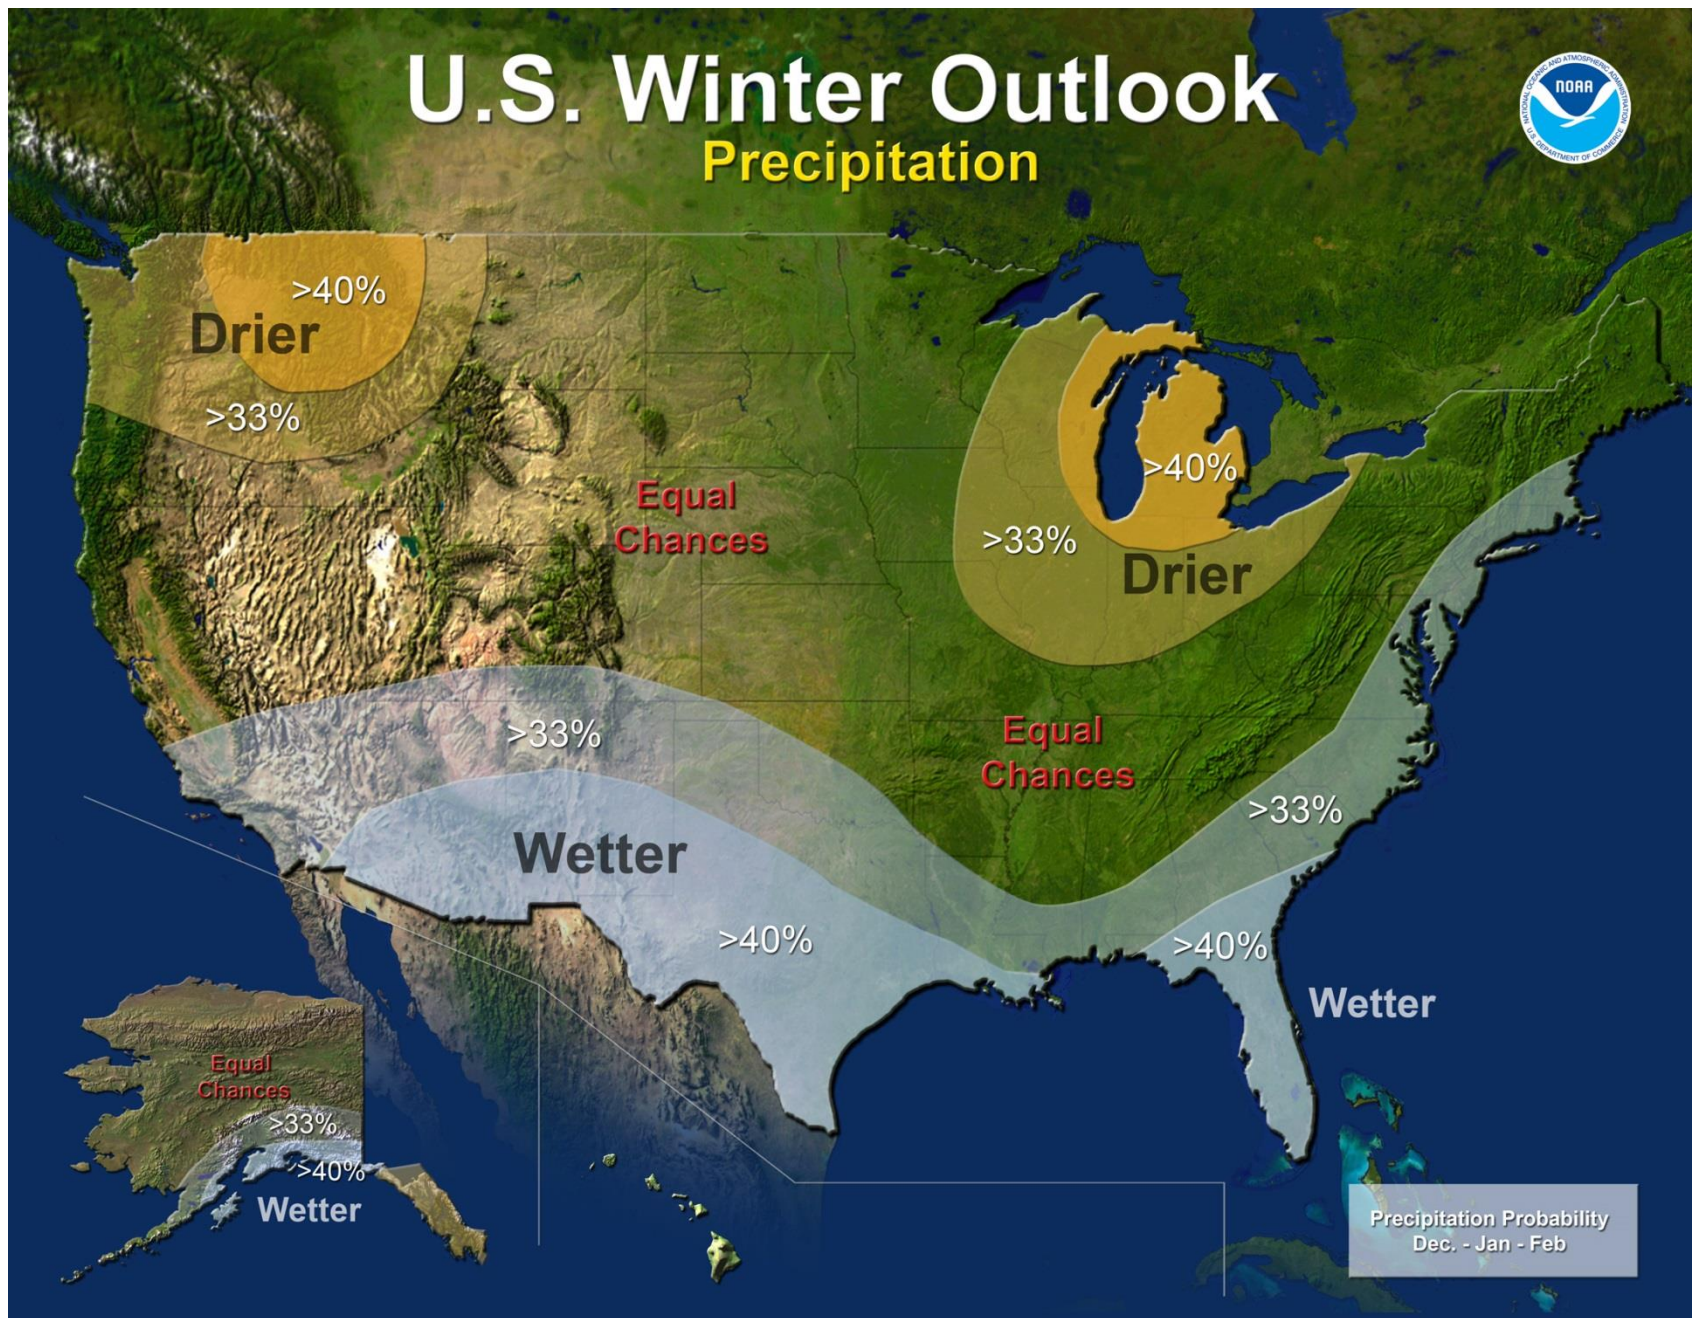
U.S. Winter Outlook
Precipitation

NOAA
NATIONAL OCEANIC AND ATMOSPHERIC ADMINISTRATION
U.S. DEPARTMENT OF COMMERCE

>40%
Drier
>33%

Equal Chances

>40%
>33%
Drier

>33%
Equal Chances
Wetter
>33%
>40%
>40%
Wetter

Equal Chances
>33%
>40%
Wetter

Precipitation Probability
Dec. - Jan - Feb